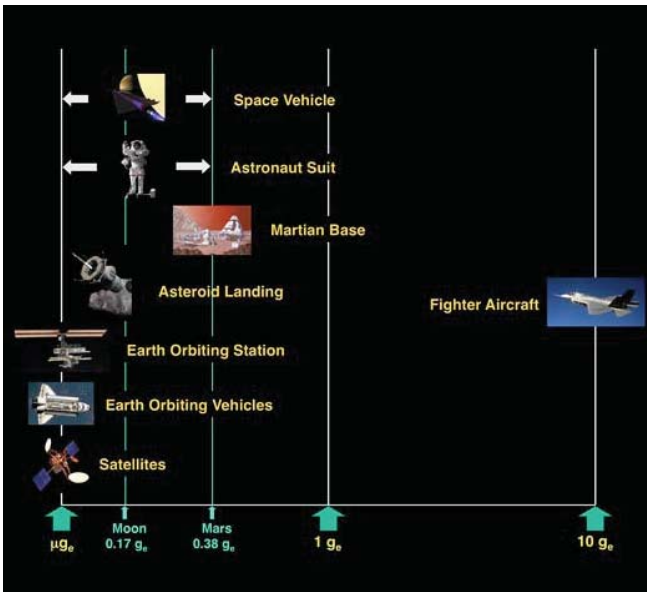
Space Vehicle

Astronaut Suit

Martian Base

Asteroid Landing

Fighter Aircraft

Earth Orbiting Station

Earth Orbiting Vehicles

Satellites

$\mu g_e$

Moon
$0.17\ g_e$

Mars
$0.38\ g_e$

$1\ g_e$

$10\ g_e$